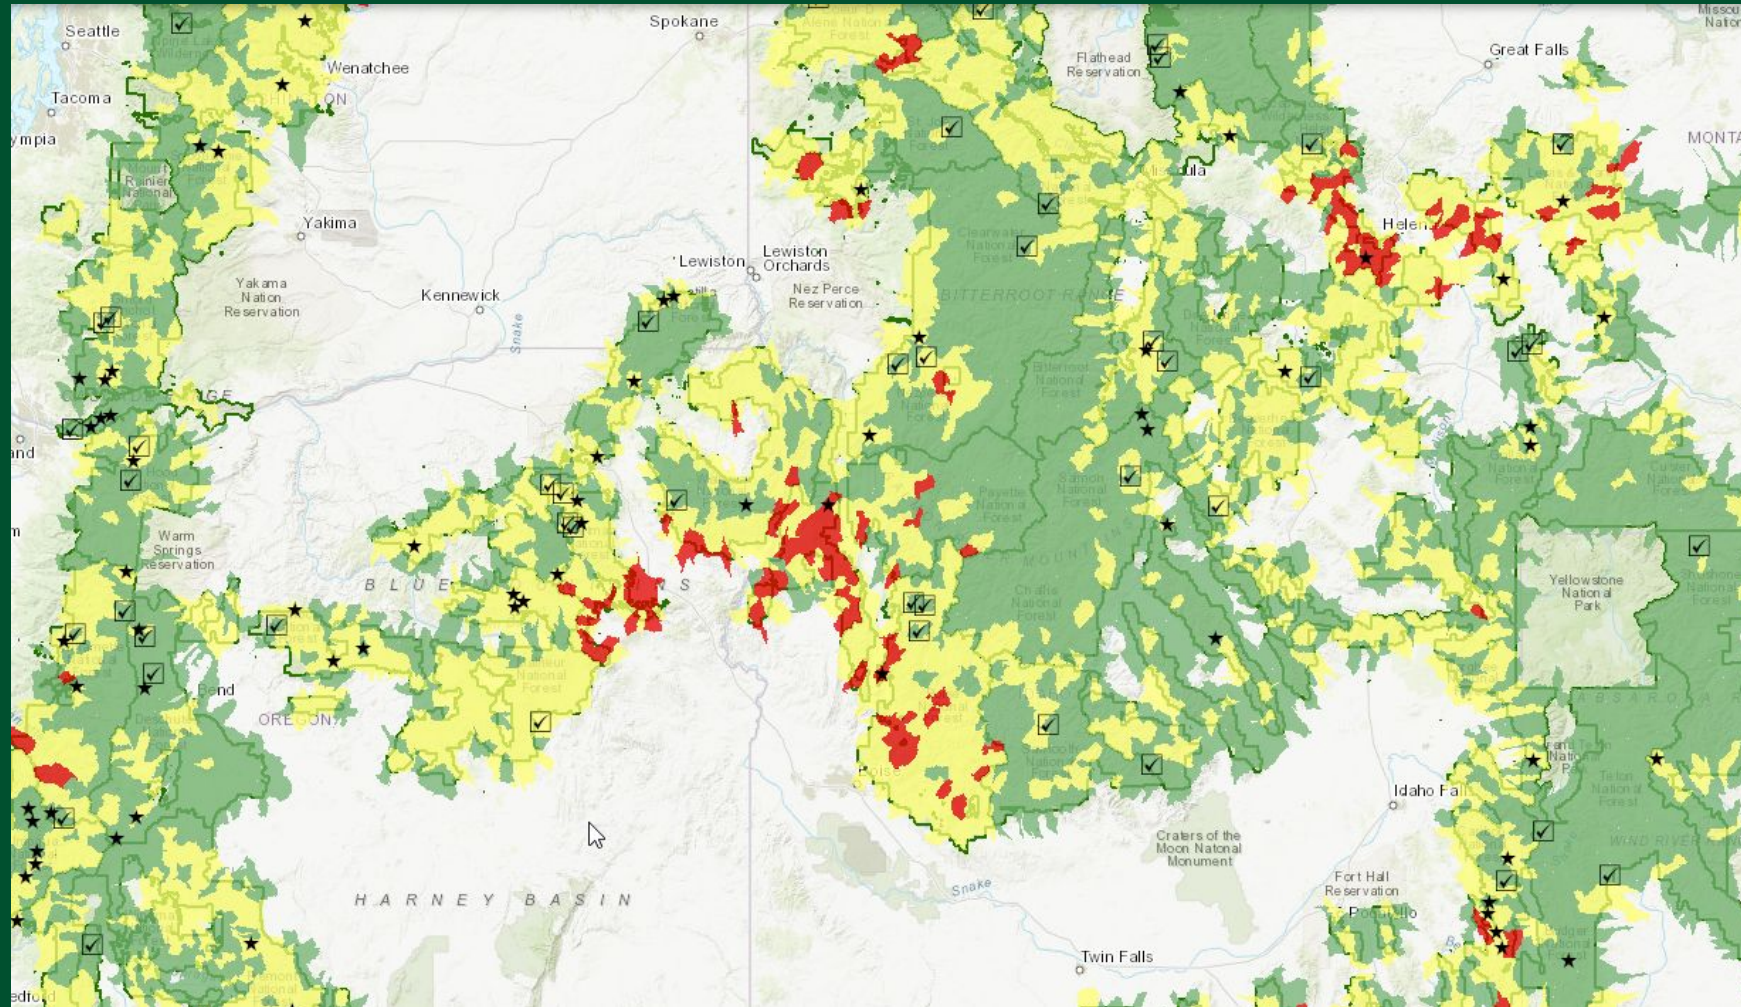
Seattle
Spokane
Great Falls
Wenatchee
Tacoma
Flathead Reservation
ympia
MONTA
Yakima
Yakama Nation Reservation
Lewiston
Lewiston Orchards
Nez Perce Reservation
Kennewick
BITTERROOT RANGE
Helena
Snake
Warm Springs Reservation
BLUE
Bend
OREGON
Yellowstone National Park
Idaho Falls
Craters of the Moon National Monument
Fort Hall Reservation
HARNEY BASIN
Snake
Twin Falls
WIND RIVER
and
Missou Nation